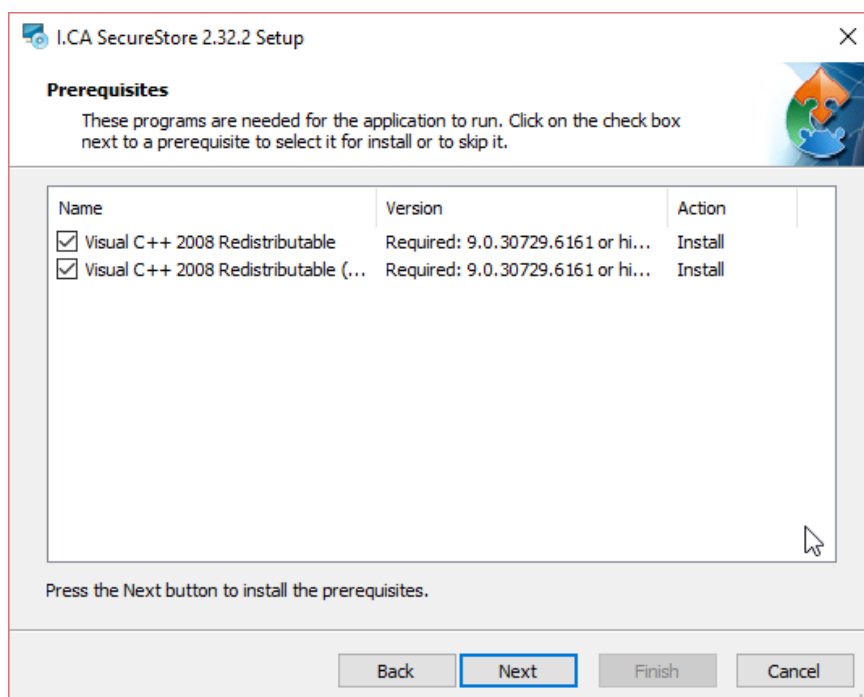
I.CA SecureStore 2.32.2 Setup

×

**Prerequisites**

These programs are needed for the application to run. Click on the check box next to a prerequisite to select it for install or to skip it.

| Name | Version | Action |
|---|---|---|
| ☑ Visual C++ 2008 Redistributable | Required: 9.0.30729.6161 or hi... | Install |
| ☑ Visual C++ 2008 Redistributable (... | Required: 9.0.30729.6161 or hi... | Install |

Press the Next button to install the prerequisites.

Back Next Finish Cancel